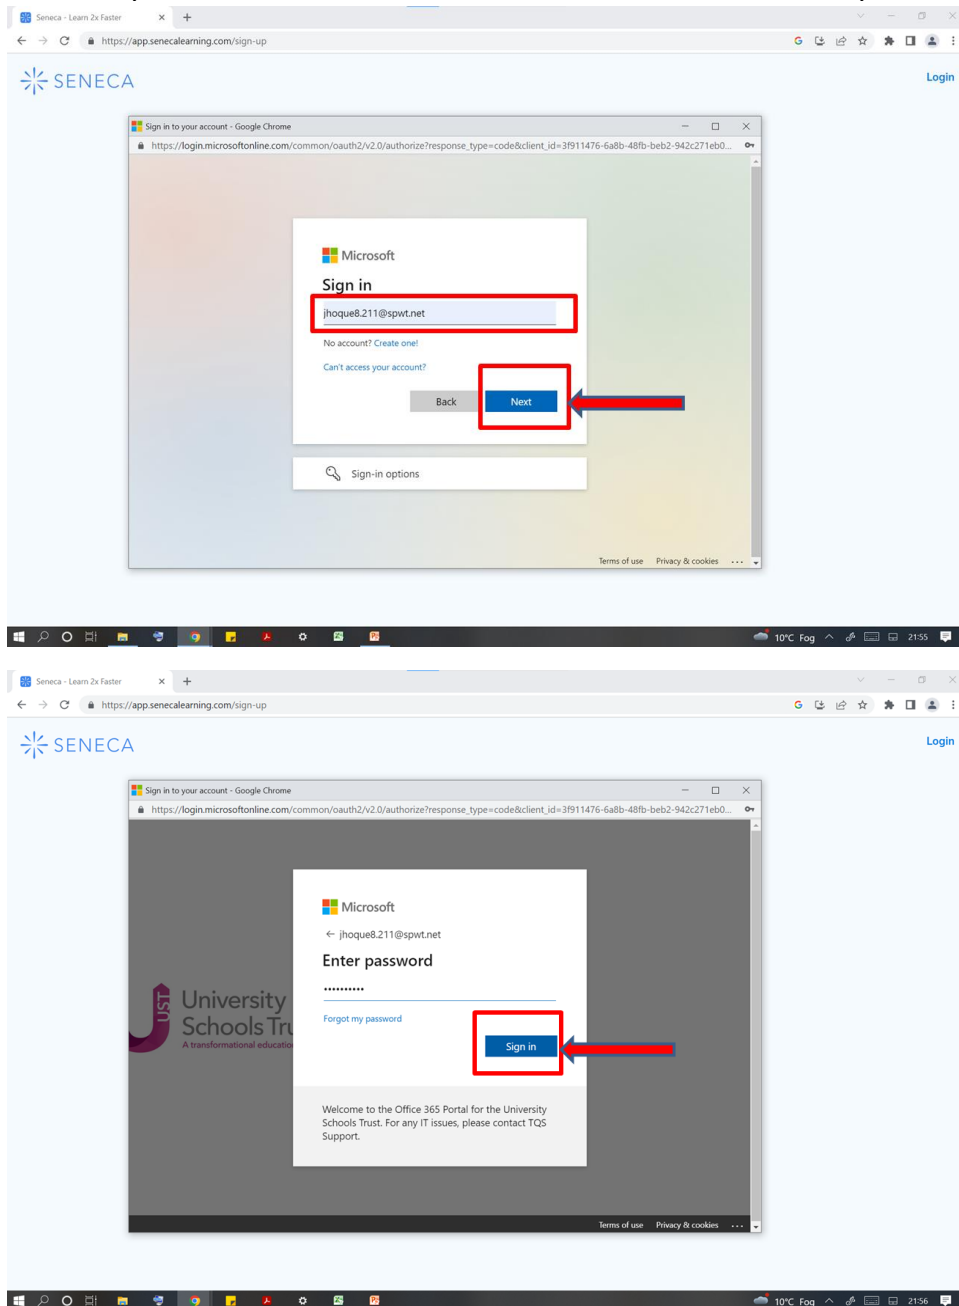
Seneca - Learn 2x Faster

https://app.senecalearning.com/sign-up

SENECA

Login

Sign in to your account - Google Chrome

https://login.microsoftonline.com/common/oauth2/v2.0/authorize?response_type=code&client_id=3f911476-6a8b-48fb-beb2-942c271eb0...

Microsoft

Sign in

jhoque8.211@spwt.net

No account? Create one!

Can't access your account?

Back

Next

Sign-in options

Terms of use Privacy & cookies ...

10°C Fog 21:55

Seneca - Learn 2x Faster

https://app.senecalearning.com/sign-up

SENECA

Login

Sign in to your account - Google Chrome

https://login.microsoftonline.com/common/oauth2/v2.0/authorize?response_type=code&client_id=3f911476-6a8b-48fb-beb2-942c271eb0...

Microsoft

← jhoque8.211@spwt.net

Enter password

••••••••••

Forgot my password

Sign in

UST University Schools Tr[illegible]

A transformational educatio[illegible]

Welcome to the Office 365 Portal for the University Schools Trust. For any IT issues, please contact TQS Support.

Terms of use Privacy & cookies ...

10°C Fog 21:56